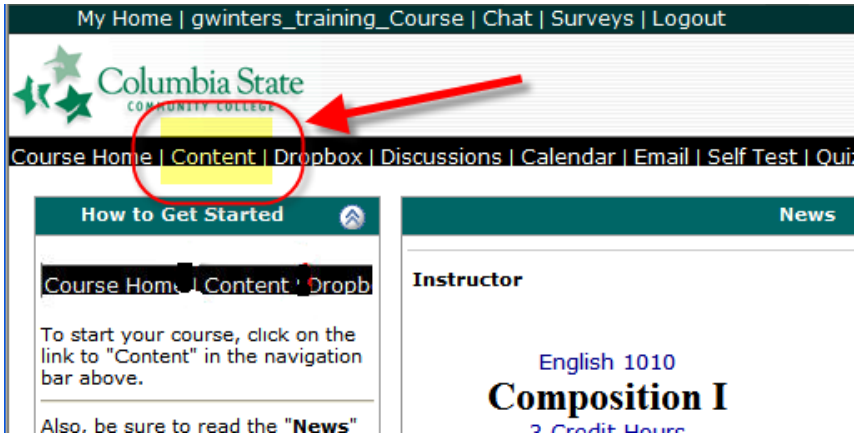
My Home | gwinters_training_Course | Chat | Surveys | Logout

Columbia State
COMMUNITY COLLEGE

Course Home | Content | Dropbox | Discussions | Calendar | Email | Self Test | Quiz

How to Get Started

Course Home | Content | Dropb

To start your course, click on the link to "Content" in the navigation bar above.

Also, be sure to read the "News"

News

Instructor

English 1010
Composition I
3 Credit Hours